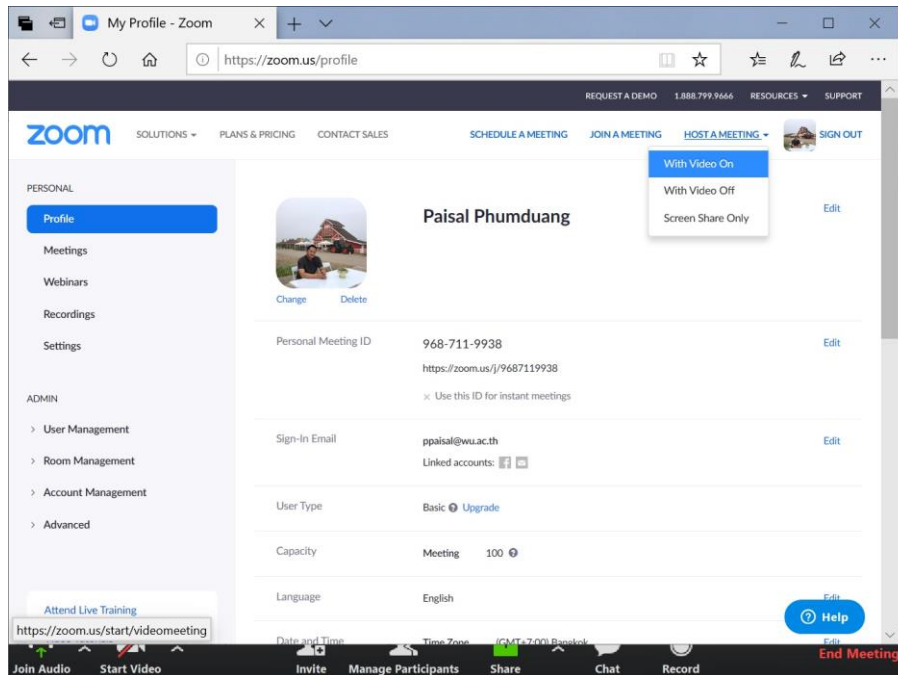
My Profile - Zoom

https://zoom.us/profile

REQUEST A DEMO 1.888.799.9666 RESOURCES ▾ SUPPORT

zoom SOLUTIONS ▾ PLANS & PRICING CONTACT SALES SCHEDULE A MEETING JOIN A MEETING HOST A MEETING ▾ SIGN OUT

With Video On
With Video Off
Screen Share Only

PERSONAL
Profile
Meetings
Webinars
Recordings
Settings

ADMIN
› User Management
› Room Management
› Account Management
› Advanced

Attend Live Training

Paisal Phumduang

Edit

Change Delete

Personal Meeting ID 968-711-9938 Edit
https://zoom.us/j/9687119938
× Use this ID for instant meetings

Sign-In Email ppaisal@wu.ac.th Edit
Linked accounts:

User Type Basic Upgrade

Capacity Meeting 100

Language English Edit

Date and Time Time Zone (GMT+7:00) Bangkok Edit

Help

https://zoom.us/start/videomeeting

Join Audio Start Video Invite Manage Participants Share Chat Record End Meeting